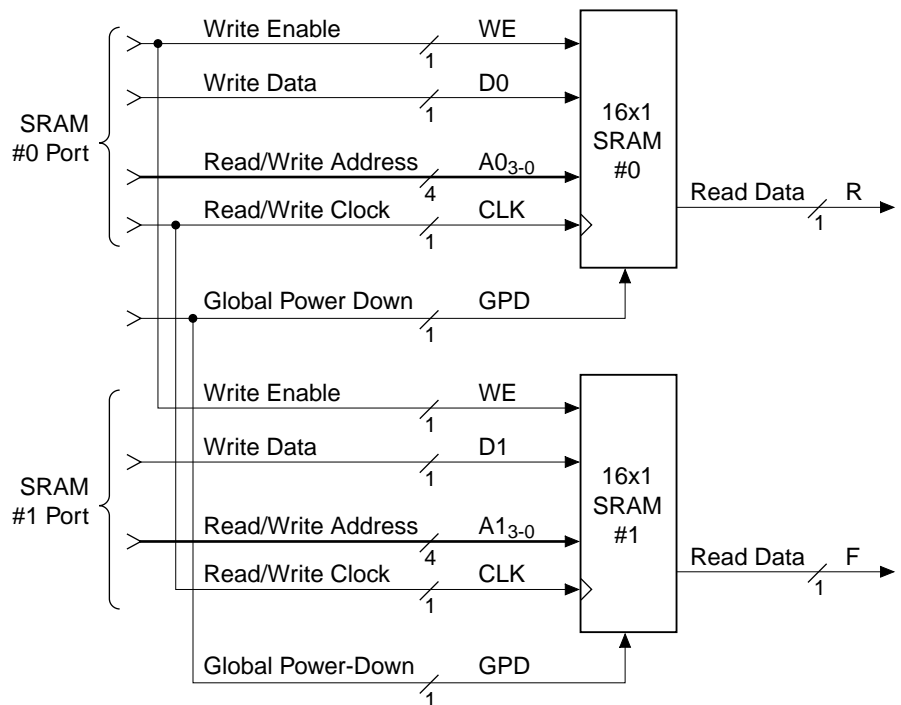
SRAM #0 Port

Write Enable
1
WE

Write Data
1
D0

Read/Write Address
4
$A0_{3-0}$

Read/Write Clock
1
CLK

16x1 SRAM #0

Read Data
1
R

Global Power Down
1
GPD

SRAM #1 Port

Write Enable
1
WE

Write Data
1
D1

Read/Write Address
4
$A1_{3-0}$

Read/Write Clock
1
CLK

16x1 SRAM #1

Read Data
1
F

Global Power-Down
1
GPD